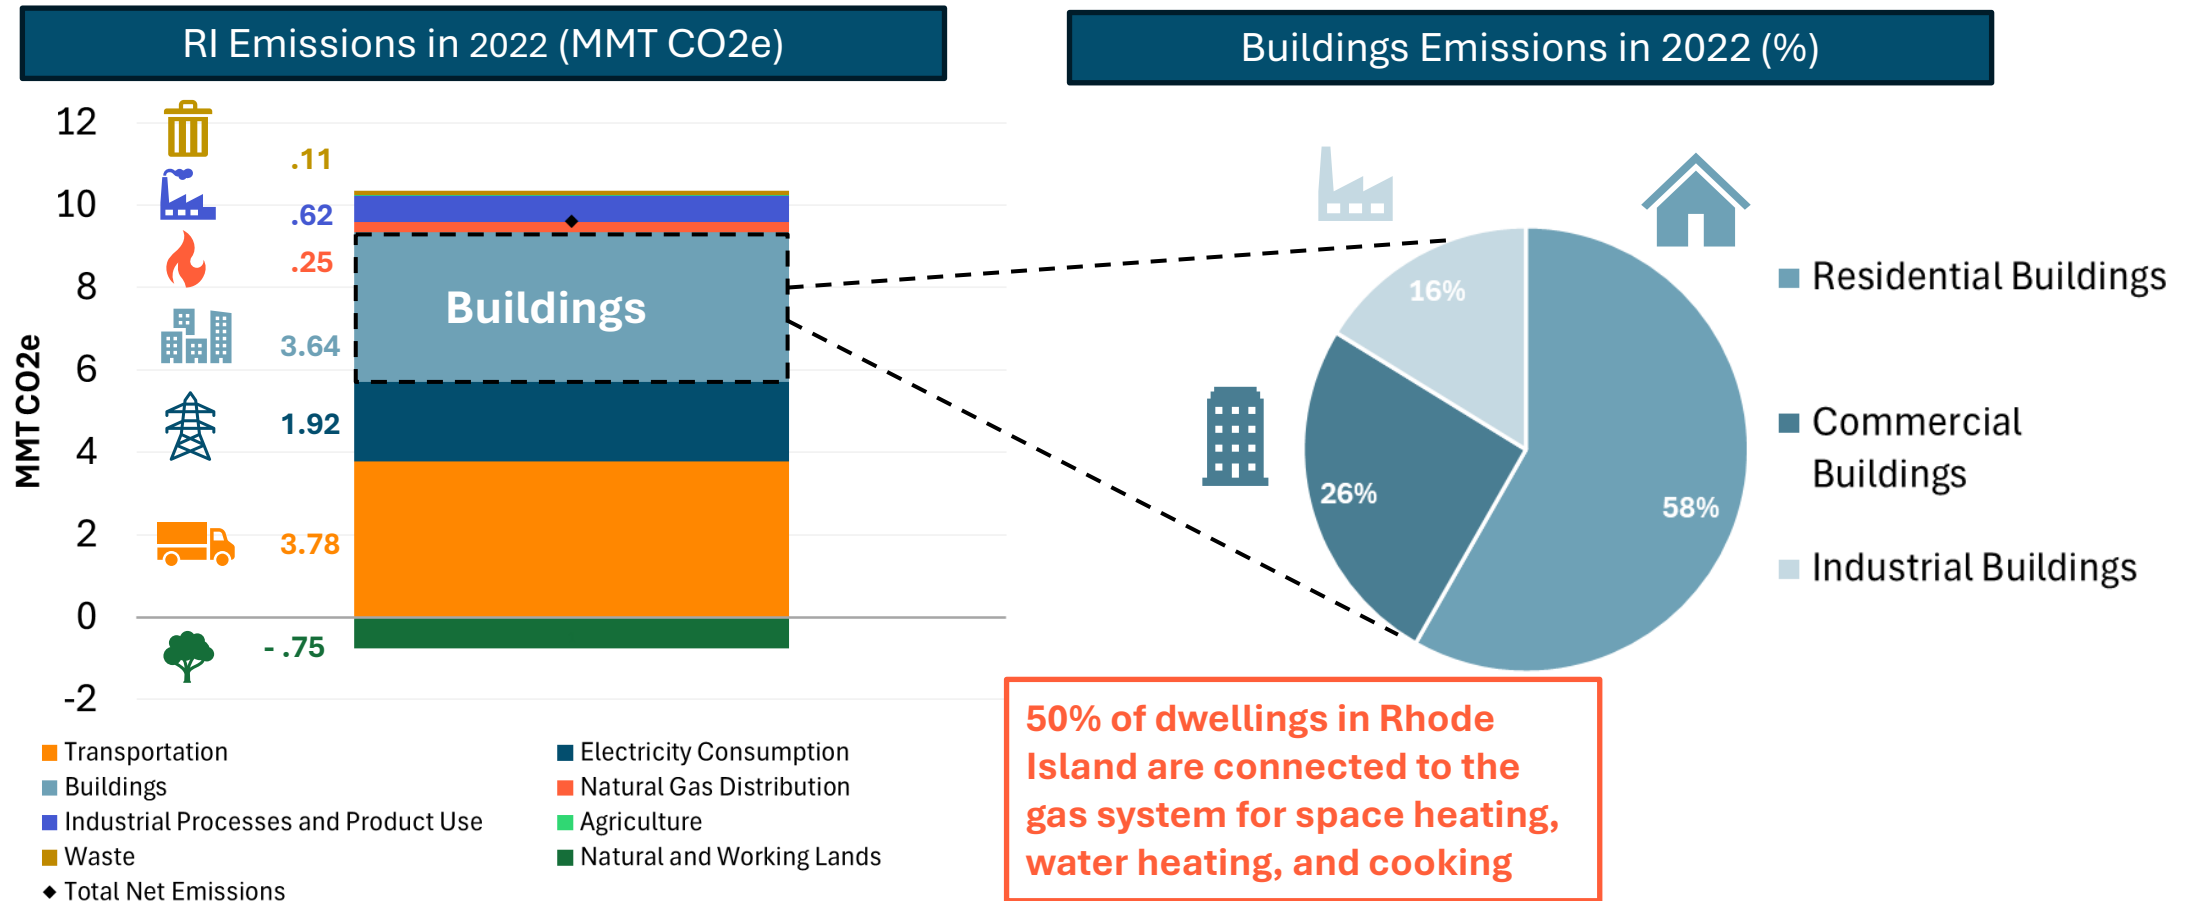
RI Emissions in 2022 (MMT CO2e)

Buildings Emissions in 2022 (%)

12
10
8
6
4
2
0
-2

MMT CO2e

.11
.62
.25
3.64
1.92
3.78
- .75

Buildings

16%
26%
58%

Residential Buildings
Commercial Buildings
Industrial Buildings

Transportation
Buildings
Industrial Processes and Product Use
Waste
Total Net Emissions

Electricity Consumption
Natural Gas Distribution
Agriculture
Natural and Working Lands

50% of dwellings in Rhode Island are connected to the gas system for space heating, water heating, and cooking